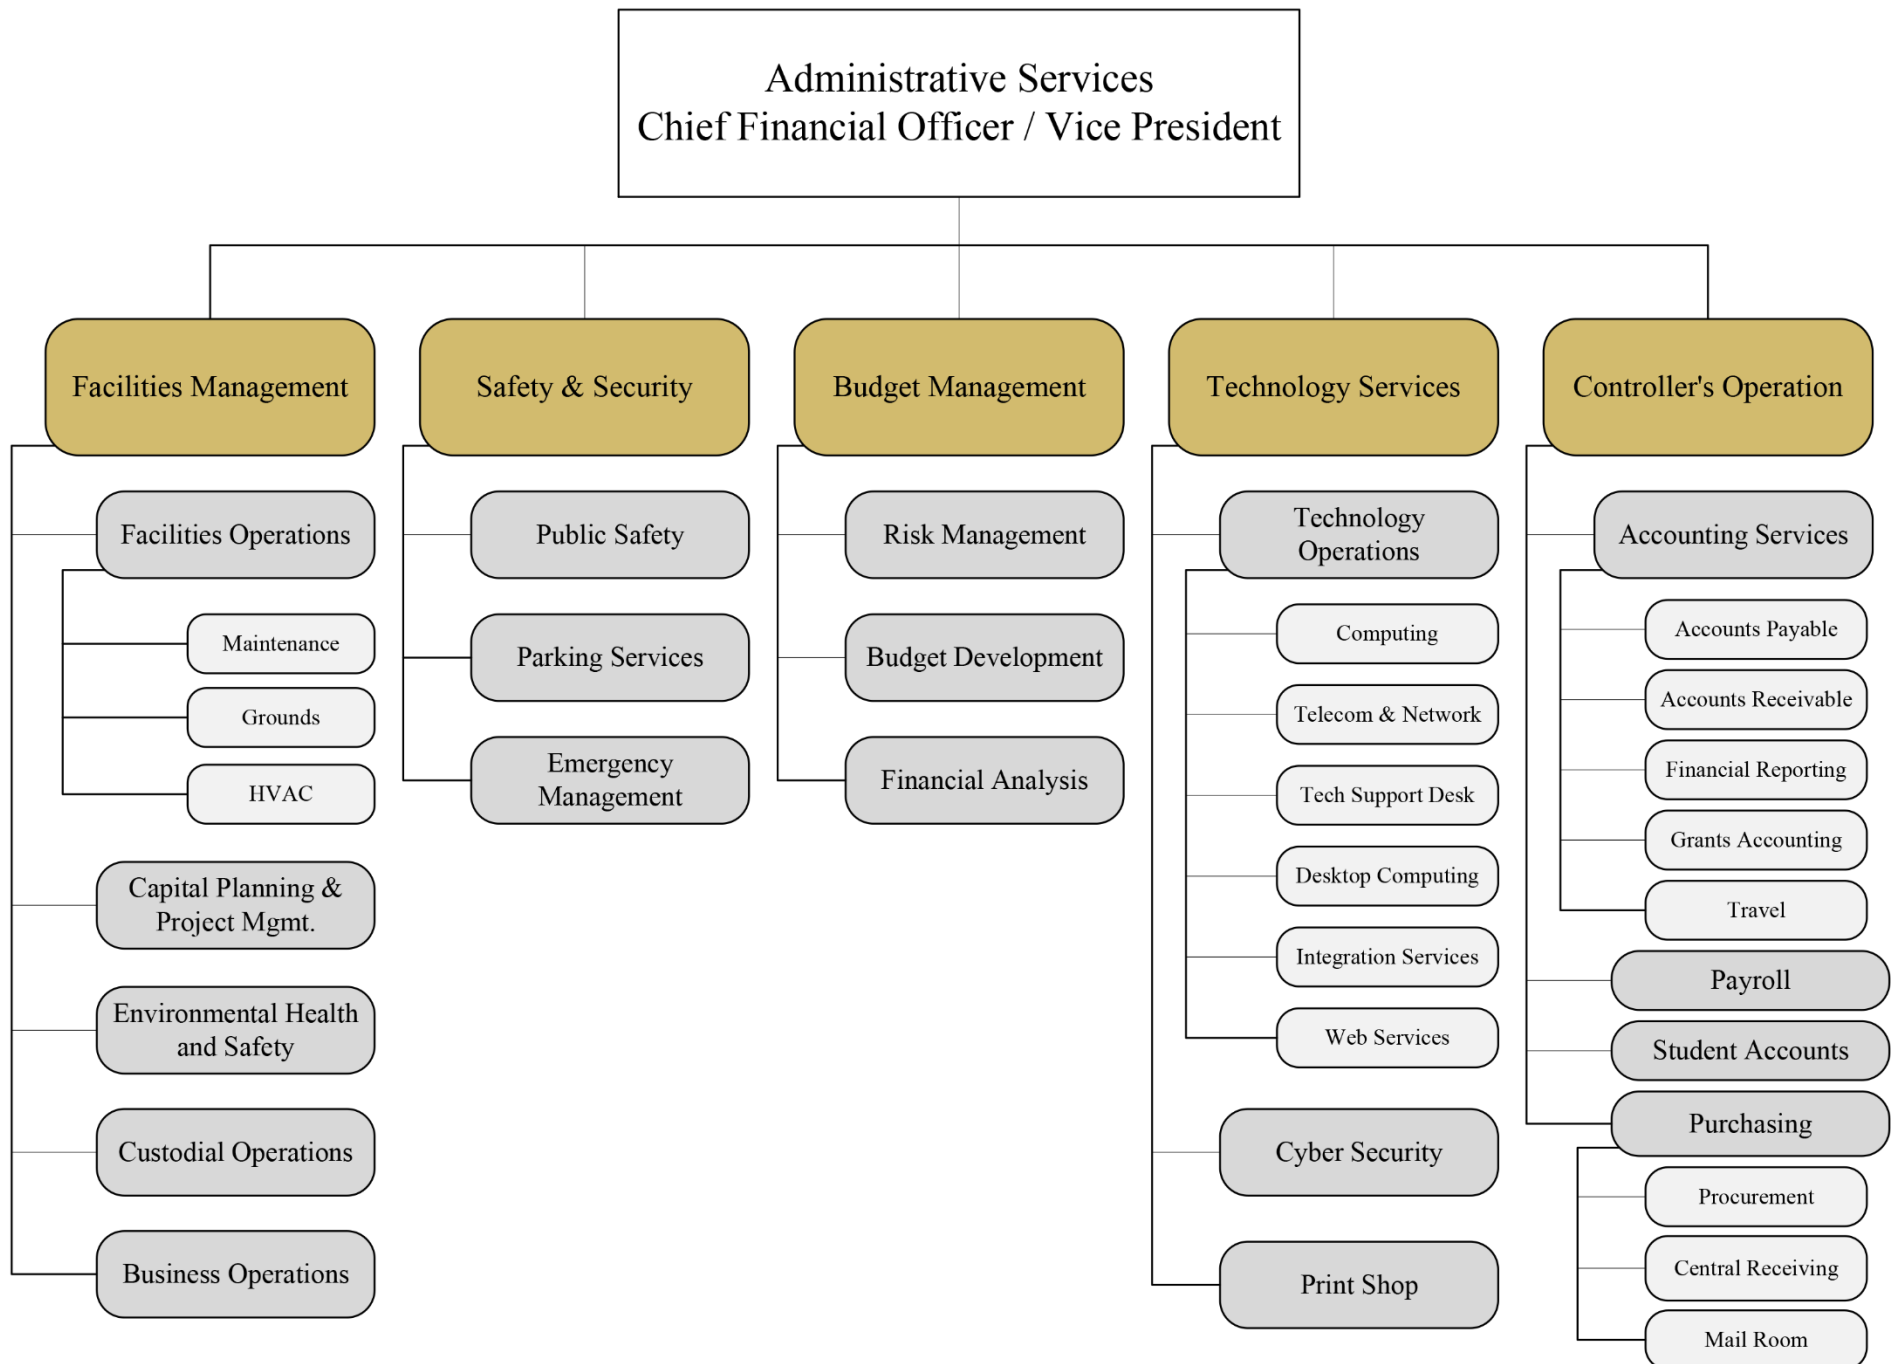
Administrative Services
Chief Financial Officer / Vice President

Facilities Management

Facilities Operations

Maintenance

Grounds

HVAC

Capital Planning & Project Mgmt.

Environmental Health and Safety

Custodial Operations

Business Operations

Safety & Security

Public Safety

Parking Services

Emergency Management

Budget Management

Risk Management

Budget Development

Financial Analysis

Technology Services

Technology Operations

Computing

Telecom & Network

Tech Support Desk

Desktop Computing

Integration Services

Web Services

Cyber Security

Print Shop

Controller's Operation

Accounting Services

Accounts Payable

Accounts Receivable

Financial Reporting

Grants Accounting

Travel

Payroll

Student Accounts

Purchasing

Procurement

Central Receiving

Mail Room